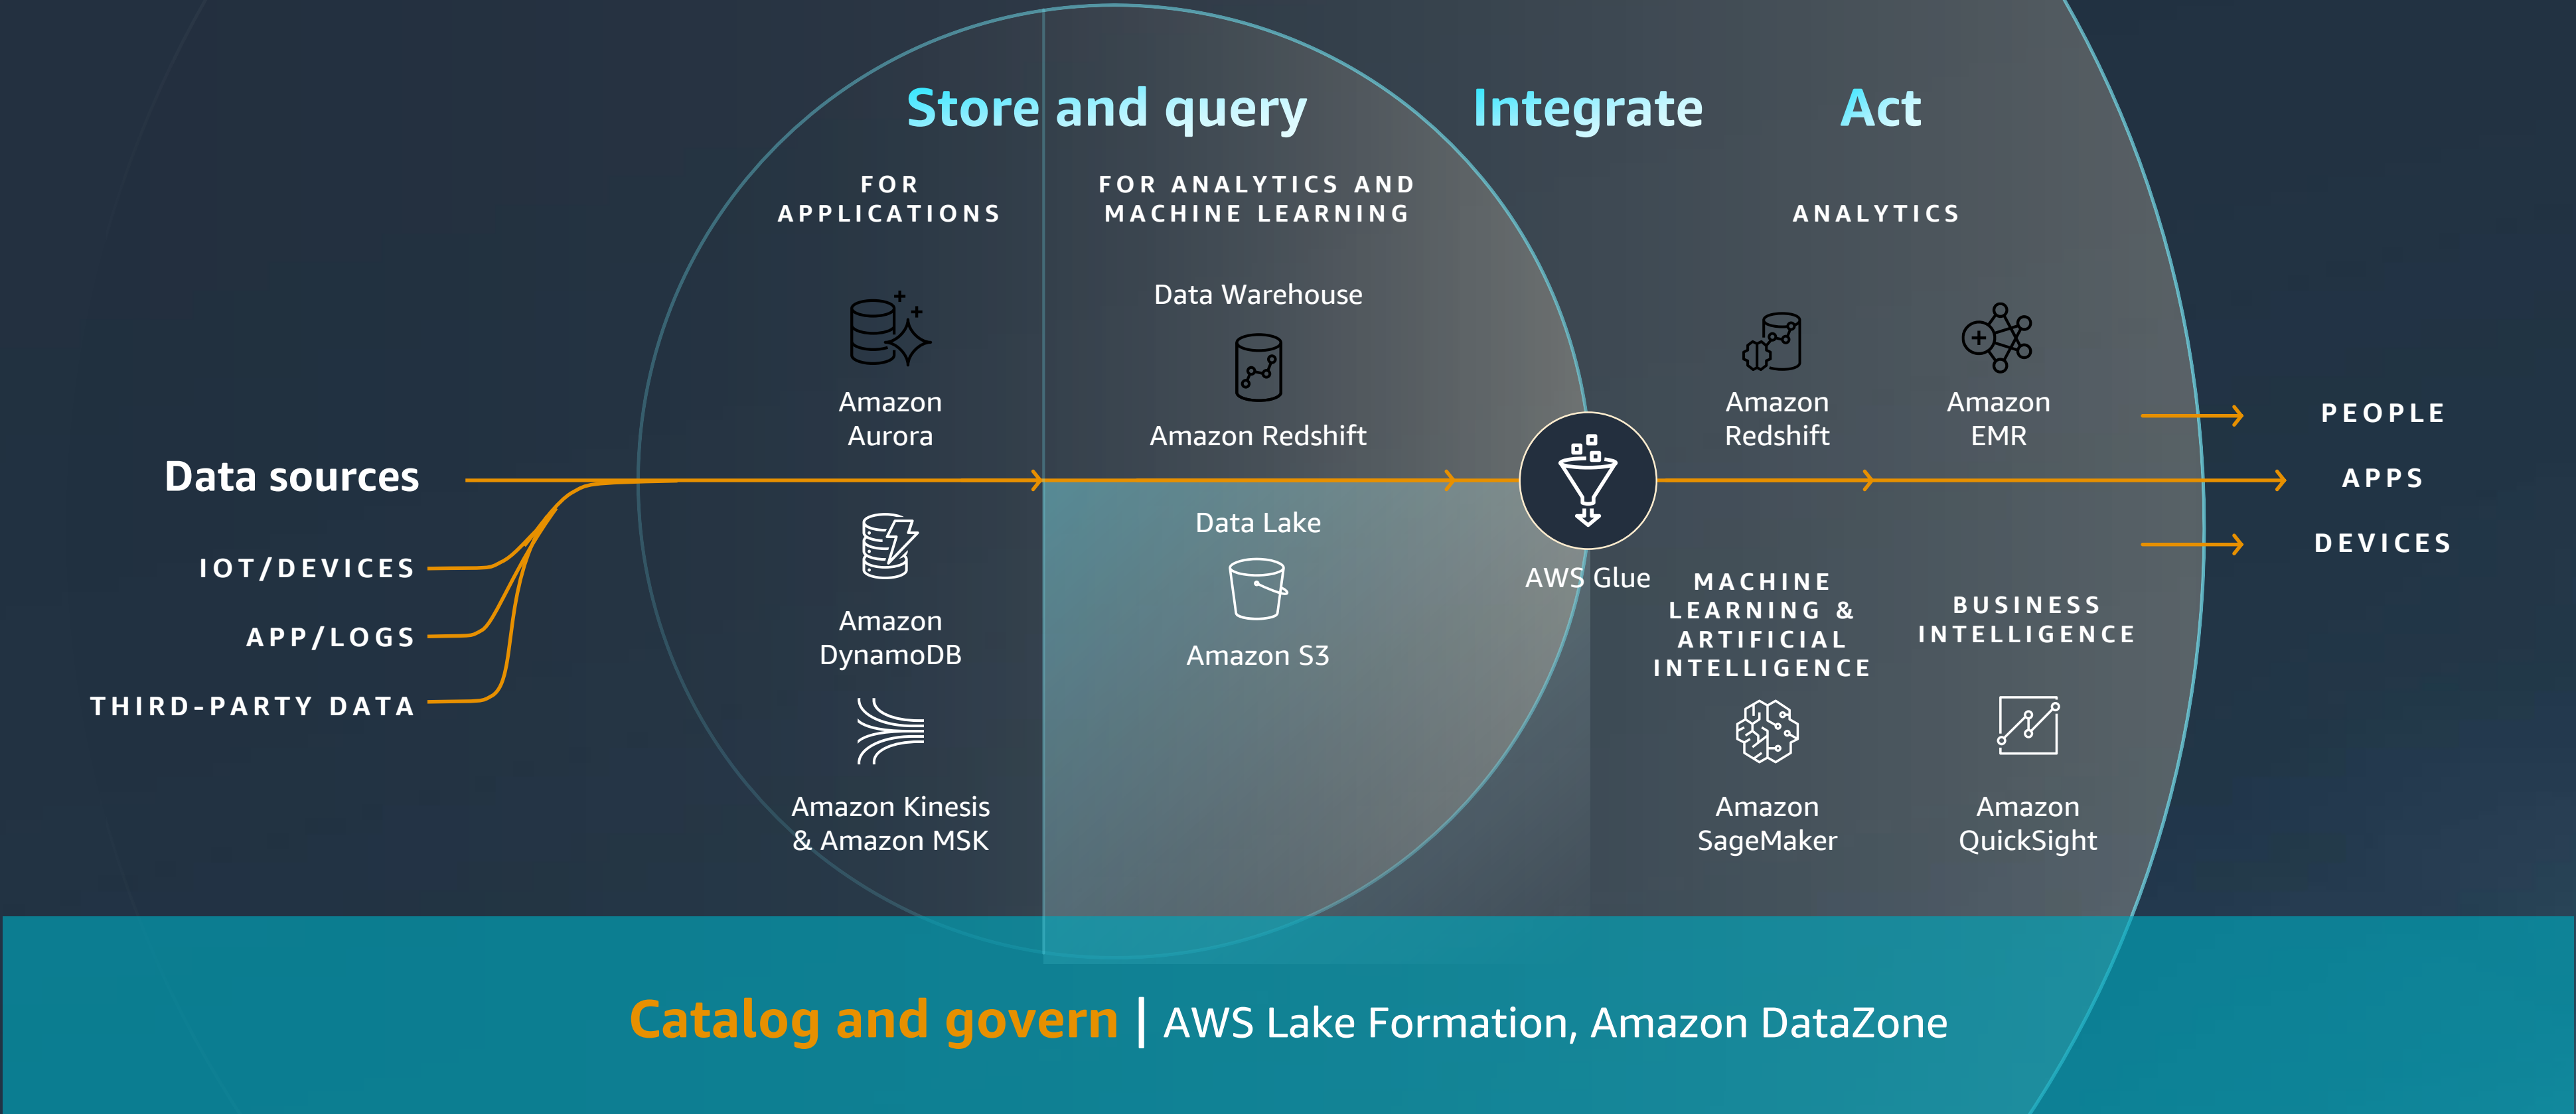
Store and query

Integrate

Act

FOR APPLICATIONS

FOR ANALYTICS AND MACHINE LEARNING

ANALYTICS

Data Warehouse

Amazon Aurora

Amazon Redshift

Amazon Redshift

Amazon EMR

Data sources

PEOPLE

APPS

DEVICES

IOT/DEVICES

APP/LOGS

THIRD-PARTY DATA

Data Lake

Amazon DynamoDB

Amazon S3

AWS Glue

MACHINE LEARNING & ARTIFICIAL INTELLIGENCE

BUSINESS INTELLIGENCE

Amazon Kinesis & Amazon MSK

Amazon SageMaker

Amazon QuickSight

Catalog and govern | AWS Lake Formation, Amazon DataZone